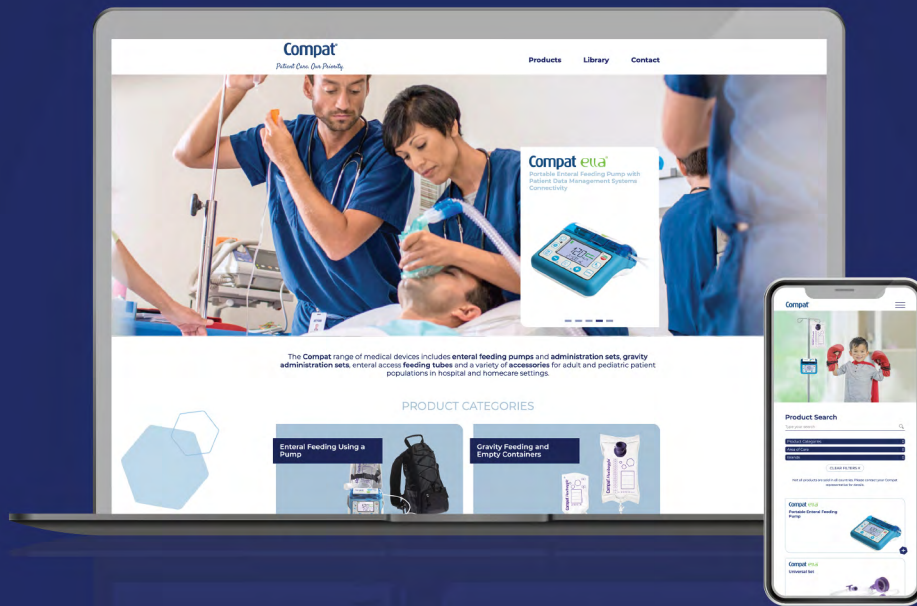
Compat
Patient Care. Our Priority

Products Library Contact

Compat ella
Portable Enteral Feeding Pump with Patient Data Management Systems Connectivity

The Compat range of medical devices includes enteral feeding pumps and administration sets, gravity administration sets, enteral access feeding tubes and a variety of accessories for adult and pediatric patient populations in hospital and homecare settings.

PRODUCT CATEGORIES

Enteral Feeding Using a Pump

Gravity Feeding and Empty Containers

Compat

Product Search

Type your search

Product Categories
Area of Care
Brands

CLEAR FILTERS

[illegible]

Compat ella
Portable Enteral Feeding Pump

Compat ella
Universal Set